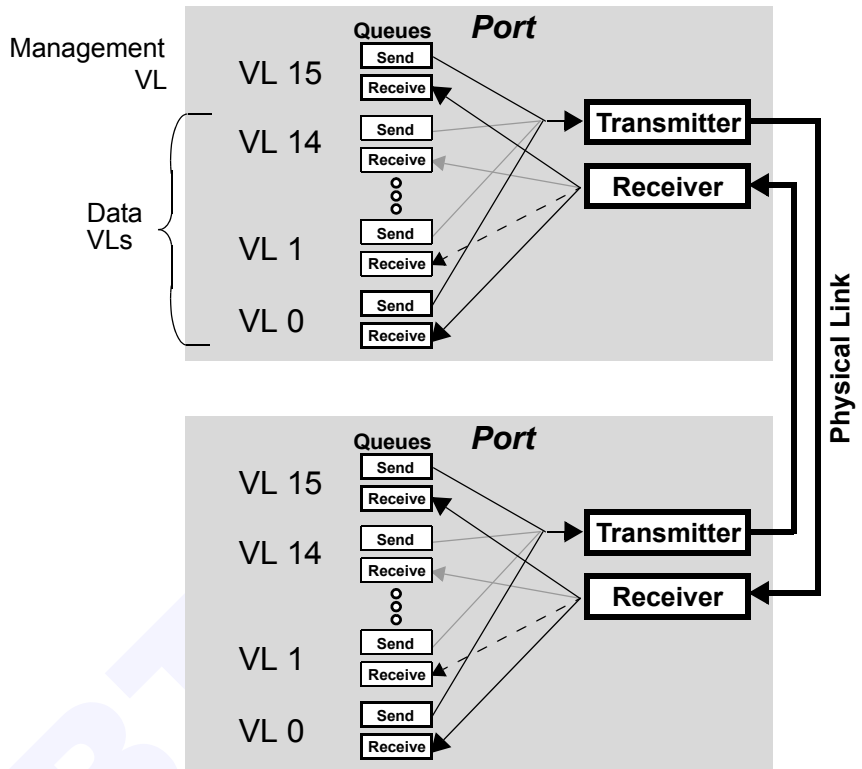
Management VL

Queues

Port

VL 15

Send

Receive

Transmitter

VL 14

Send

Receive

Receiver

Data VLs

VL 1

Send

Receive

VL 0

Send

Receive

Physical Link

Queues

Port

VL 15

Send

Receive

Transmitter

VL 14

Send

Receive

Receiver

VL 1

Send

Receive

VL 0

Send

Receive